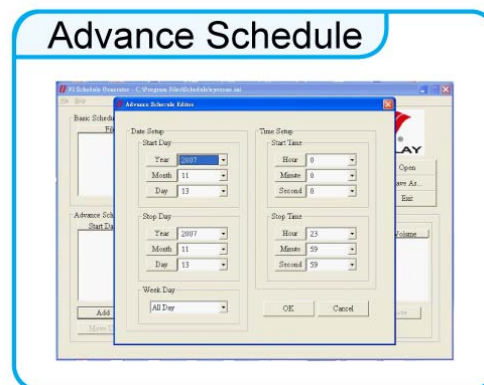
Advance Schedule

XI Schedule Generator - C:\Program Files\Schedule\systems.ini

File Help

Basic Schedule

File

Advance Schedule

Start Day

Add

Move U

LAY

Open

Save As...

Exit

Volume

Advance Schedule Editor

Date Setup

Start Day

Year 2007

Month 11

Day 13

Stop Day

Year 2007

Month 11

Day 13

Week Day

All Day

Time Setup

Start Time

Hour 0

Minute 0

Second 0

Stop Time

Hour 23

Minute 59

Second 59

OK

Cancel